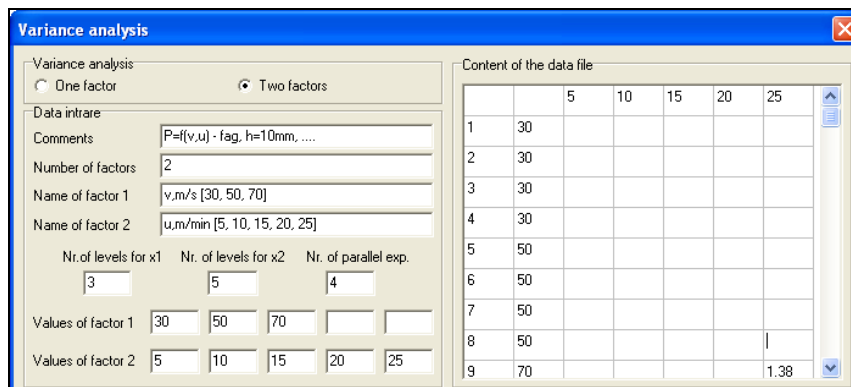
Variance analysis

Variance analysis
One factor
Two factors

Data intrare
Comments P=f(v,u) - fag, h=10mm, ....
Number of factors 2
Name of factor 1 v,m/s [30, 50, 70]
Name of factor 2 u,m/min [5, 10, 15, 20, 25]

Nr.of levels for x1 3
Nr. of levels for x2 5
Nr. of parallel exp. 4

Values of factor 1 30 50 70
Values of factor 2 5 10 15 20 25

Content of the data file

| | | 5 | 10 | 15 | 20 | 25 |
|---|---|---|---|---|---|---|
| 1 | 30 | | | | | |
| 2 | 30 | | | | | |
| 3 | 30 | | | | | |
| 4 | 30 | | | | | |
| 5 | 50 | | | | | |
| 6 | 50 | | | | | |
| 7 | 50 | | | | | |
| 8 | 50 | | | | | |
| 9 | 70 | | | | | 1.38 |